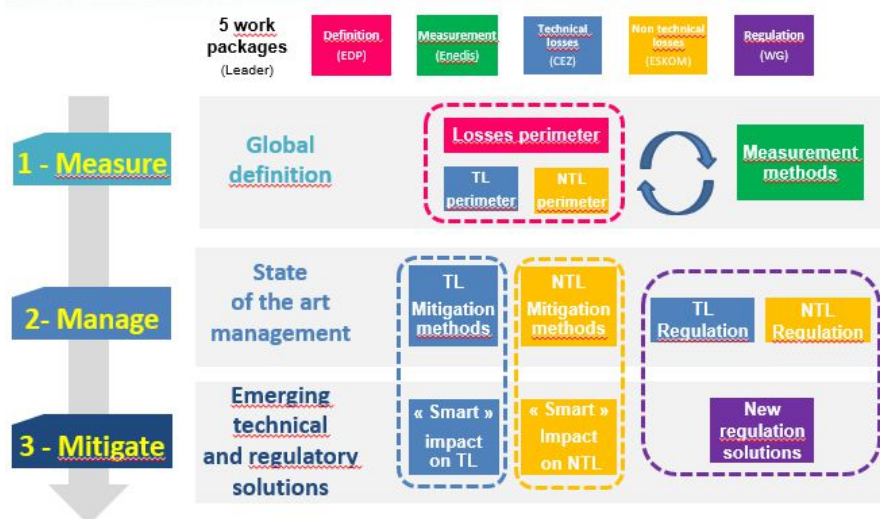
5 work packages (Leader)

Definition (EDP)

Measurement (Enedis)

Technical losses (CEZ)

Non technical losses (ESKOM)

Regulation (WG)

1 - Measure

Global definition

Losses perimeter

TL perimeter

NTL perimeter

Measurement methods

2- Manage

State of the art management

TL Mitigation methods

NTL Mitigation methods

TL Regulation

NTL Regulation

3 - Mitigate

Emerging technical and regulatory solutions

« Smart » impact on TL

« Smart » Impact on NTL

New regulation solutions